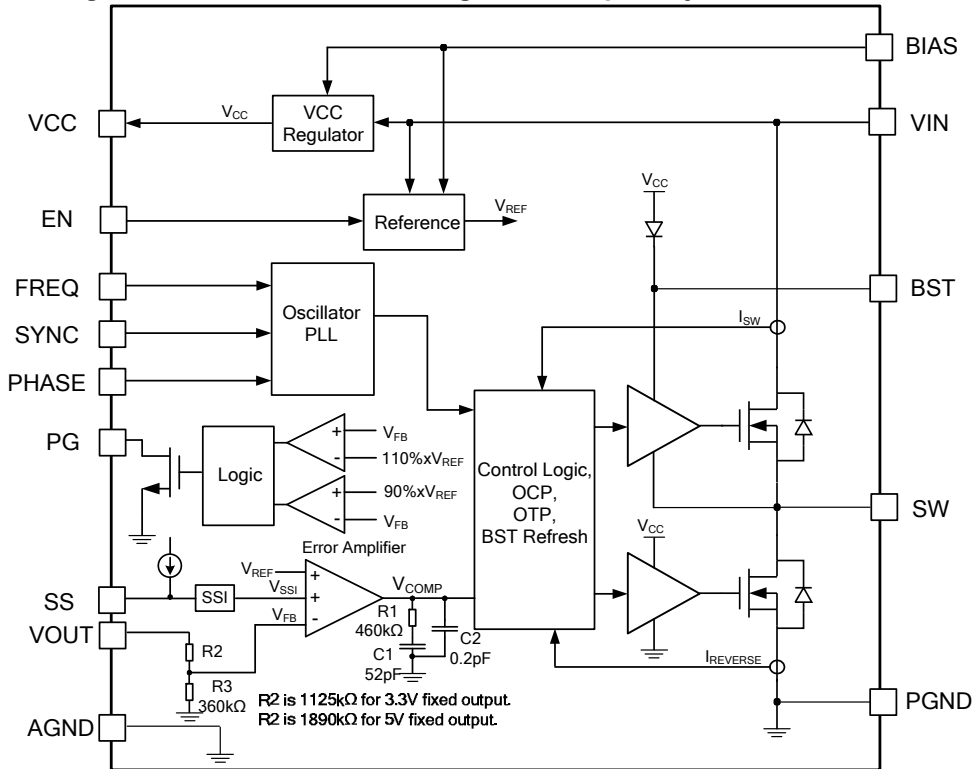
BIAS

VCC

$V_{CC}$

VCC Regulator

VIN

EN

Reference

$V_{REF}$

$V_{CC}$

FREQ

Oscillator PLL

BST

SYNC

$I_{SW}$

PHASE

PG

Logic

+

-

$V_{FB}$

$110\%xV_{REF}$

+

-

$90\%xV_{REF}$

$V_{FB}$

Control Logic, OCP, OTP, BST Refresh

SW

Error Amplifier

$V_{CC}$

$V_{REF}$

+

$V_{SSI}$

+

SS

SSI

$V_{COMP}$

VOUT

$V_{FB}$

-

R1

460kΩ

C2

0.2pF

C1

52pF

R2

R3

360kΩ

$I_{REVERSE}$

R2 is 1125kΩ for 3.3V fixed output.

R2 is 1890kΩ for 5V fixed output.

PGND

AGND